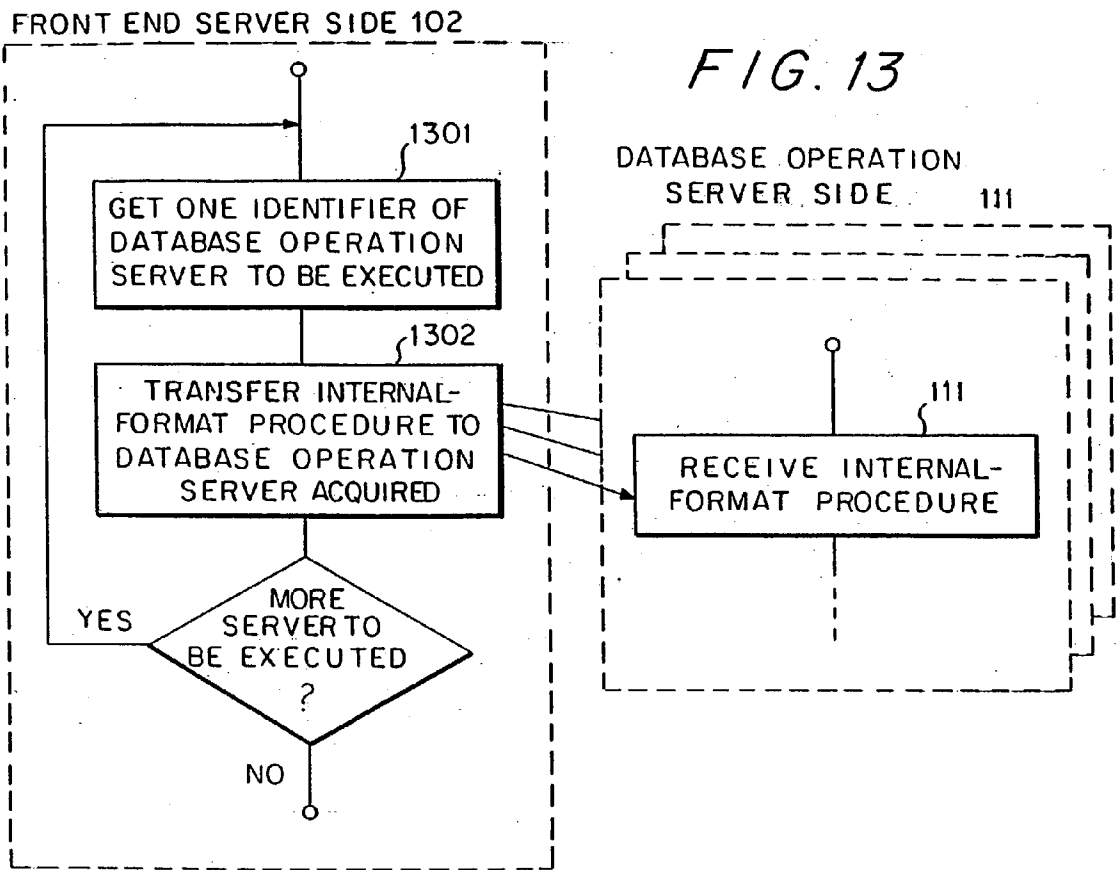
FRONT END SERVER SIDE 102

FIG. 13

1301

GET ONE IDENTIFIER OF DATABASE OPERATION SERVER TO BE EXECUTED

1302

TRANSFER INTERNAL-FORMAT PROCEDURE TO DATABASE OPERATION SERVER ACQUIRED

MORE SERVER TO BE EXECUTED ?

YES

NO

DATABASE OPERATION SERVER SIDE 111

111

RECEIVE INTERNAL-FORMAT PROCEDURE